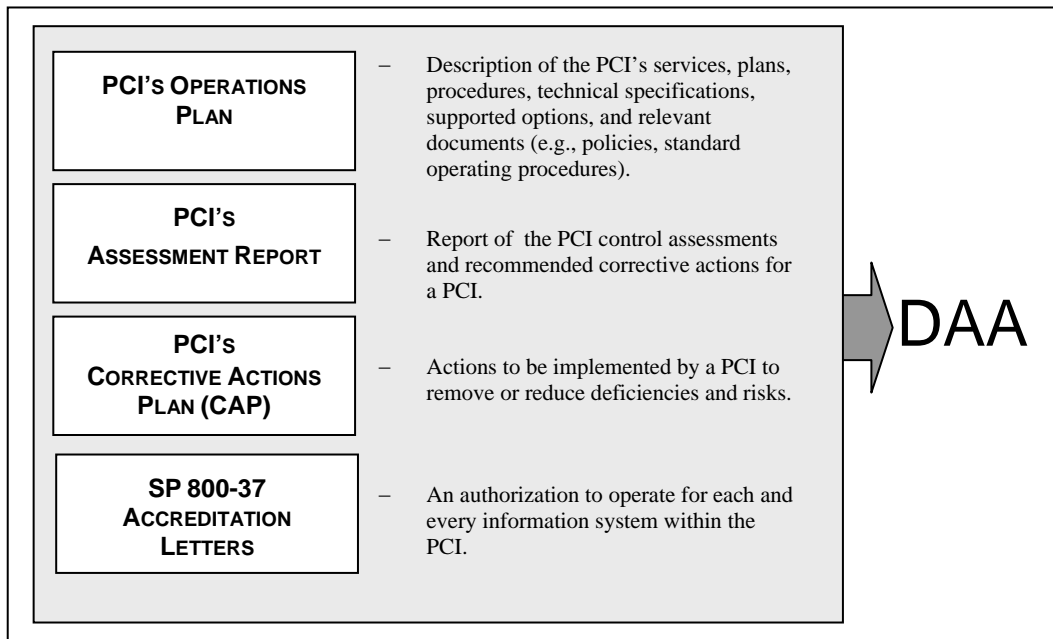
PCI's Operations Plan

– Description of the PCI's services, plans, procedures, technical specifications, supported options, and relevant documents (e.g., policies, standard operating procedures).

PCI's Assessment Report

– Report of the PCI control assessments and recommended corrective actions for a PCI.

PCI's Corrective Actions Plan (CAP)

– Actions to be implemented by a PCI to remove or reduce deficiencies and risks.

SP 800-37 Accreditation Letters

– An authorization to operate for each and every information system within the PCI.

DAA